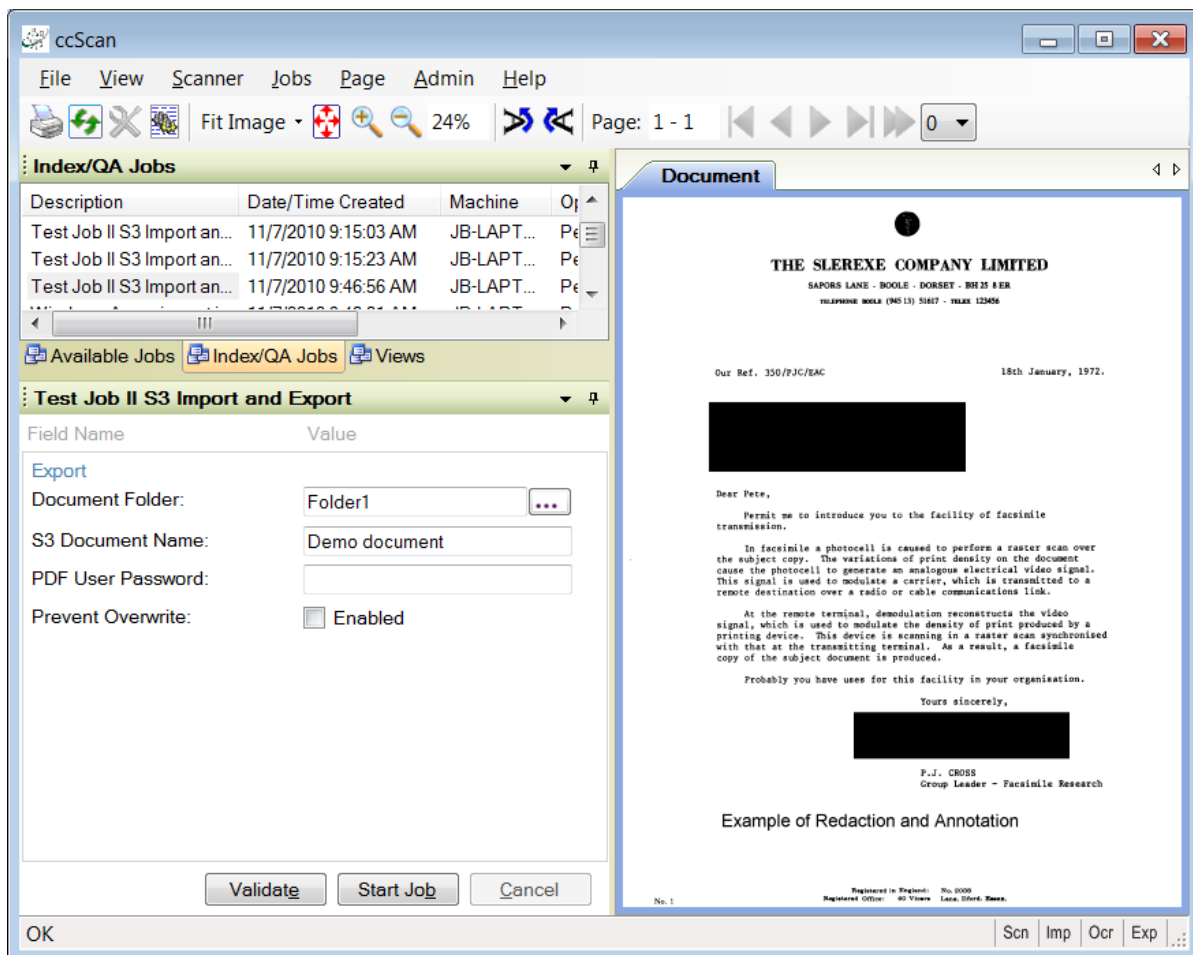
ccScan

File View Scanner Jobs Page Admin Help

Fit Image 24% Page: 1 - 1 0

Index/QA Jobs

| Description | Date/Time Created | Machine | Op |
|---|---|---|---|
| Test Job II S3 Import an... | 11/7/2010 9:15:03 AM | JB-LAPT... | Pe |
| Test Job II S3 Import an... | 11/7/2010 9:15:23 AM | JB-LAPT... | Pe |
| Test Job II S3 Import an... | 11/7/2010 9:46:56 AM | JB-LAPT... | Pe |

Available Jobs Index/QA Jobs Views

Test Job II S3 Import and Export

Field Name Value

Export
Document Folder: Folder1
S3 Document Name: Demo document
PDF User Password:
Prevent Overwrite: Enabled

Validate Start Job Cancel

Document

THE SLEREXE COMPANY LIMITED
SAPORS LANE - BOOLE - DORSET - BH 25 8 ER
TELEPHONE BOOLE (945 13) 51617 - TELEX 123456

Our Ref. 350/PJC/EAC 18th January, 1972.

Dear Pete,

Permit me to introduce you to the facility of facsimile transmission.

In facsimile a photocell is caused to perform a raster scan over the subject copy. The variations of print density on the document cause the photocell to generate an analogous electrical video signal. This signal is used to modulate a carrier, which is transmitted to a remote destination over a radio or cable communications link.

At the remote terminal, demodulation reconstructs the video signal, which is used to modulate the density of print produced by a printing device. This device is scanning in a raster scan synchronised with that at the transmitting terminal. As a result, a facsimile copy of the subject document is produced.

Probably you have uses for this facility in your organisation.

Yours sincerely,

P.J. CROSS
Group Leader - Facsimile Research

Example of Redaction and Annotation

Registered in England: No. 2038
Registered Office: 60 Vicars Lane, Ilford. Essex.
No. 1

OK Scn Imp Ocr Exp